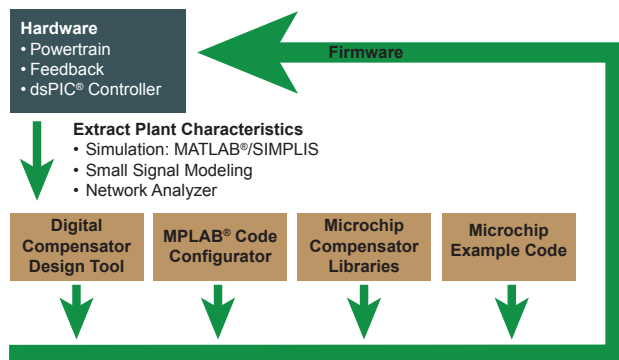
Hardware
• Powertrain
• Feedback
• dsPIC® Controller

Firmware

Extract Plant Characteristics
• Simulation: MATLAB®/SIMPLIS
• Small Signal Modeling
• Network Analyzer

Digital Compensator Design Tool

MPLAB® Code Configurator

Microchip Compensator Libraries

Microchip Example Code